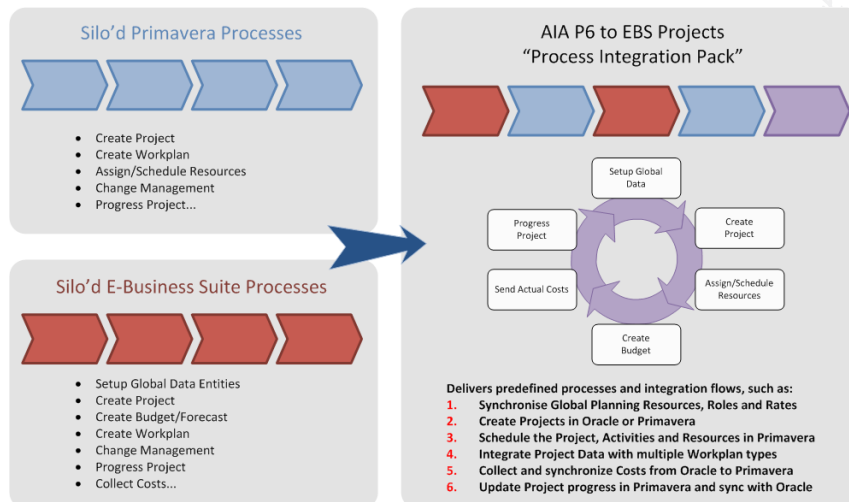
Silo'd Primavera Processes

- Create Project
- Create Workplan
- Assign/Schedule Resources
- Change Management
- Progress Project...

Silo'd E-Business Suite Processes

- Setup Global Data Entities
- Create Project
- Create Budget/Forecast
- Create Workplan
- Change Management
- Progress Project
- Collect Costs...

AIA P6 to EBS Projects
"Process Integration Pack"

Setup Global Data

Create Project

Assign/Schedule Resources

Create Budget

Send Actual Costs

Progress Project

Delivers predefined processes and integration flows, such as:
1. Synchronise Global Planning Resources, Roles and Rates
2. Create Projects in Oracle or Primavera
3. Schedule the Project, Activities and Resources in Primavera
4. Integrate Project Data with multiple Workplan types
5. Collect and synchronize Costs from Oracle to Primavera
6. Update Project progress in Primavera and sync with Oracle